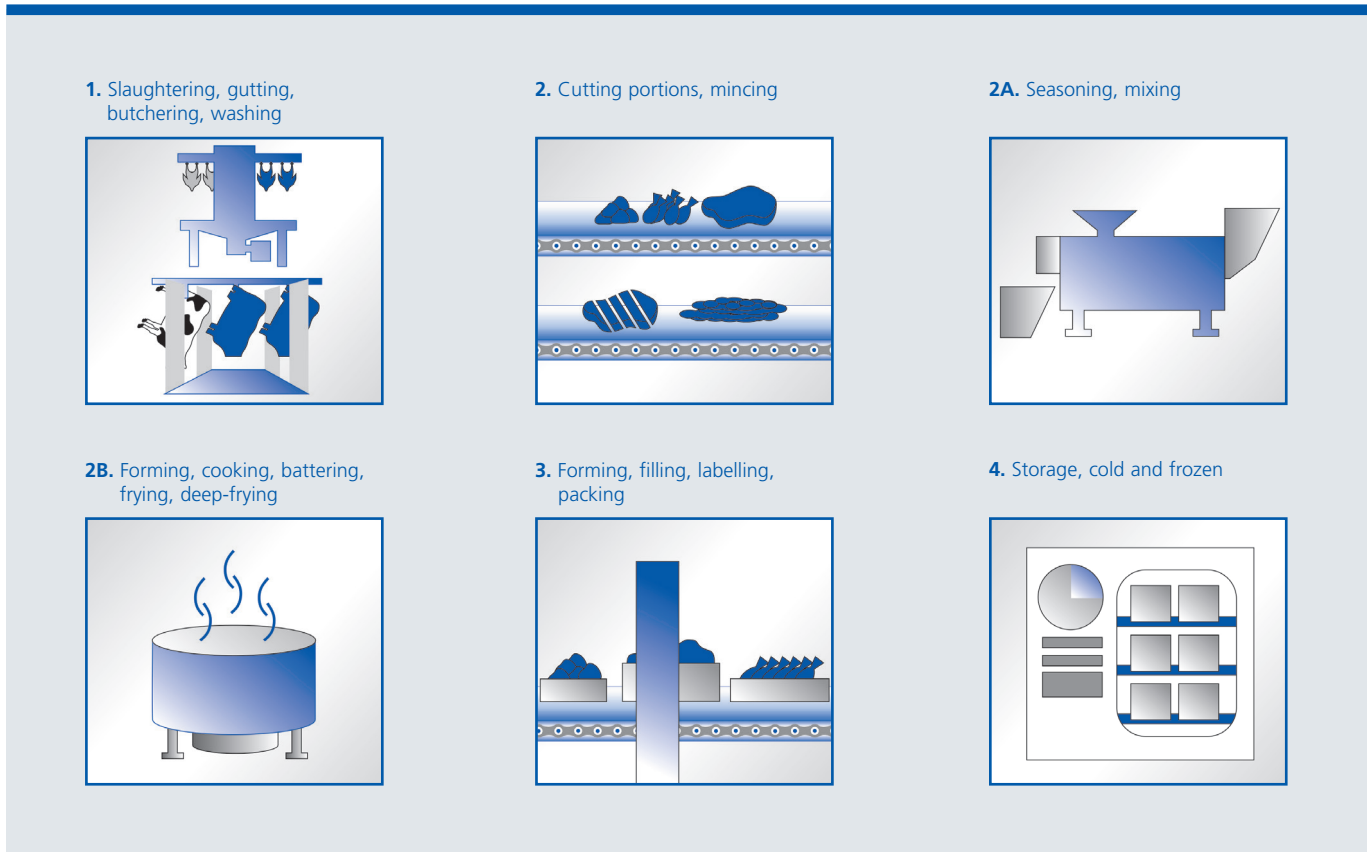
**1.** Slaughtering, gutting, butchering, washing

**2.** Cutting portions, mincing

**2A.** Seasoning, mixing

**2B.** Forming, cooking, battering, frying, deep-frying

**3.** Forming, filling, labelling, packing

**4.** Storage, cold and frozen